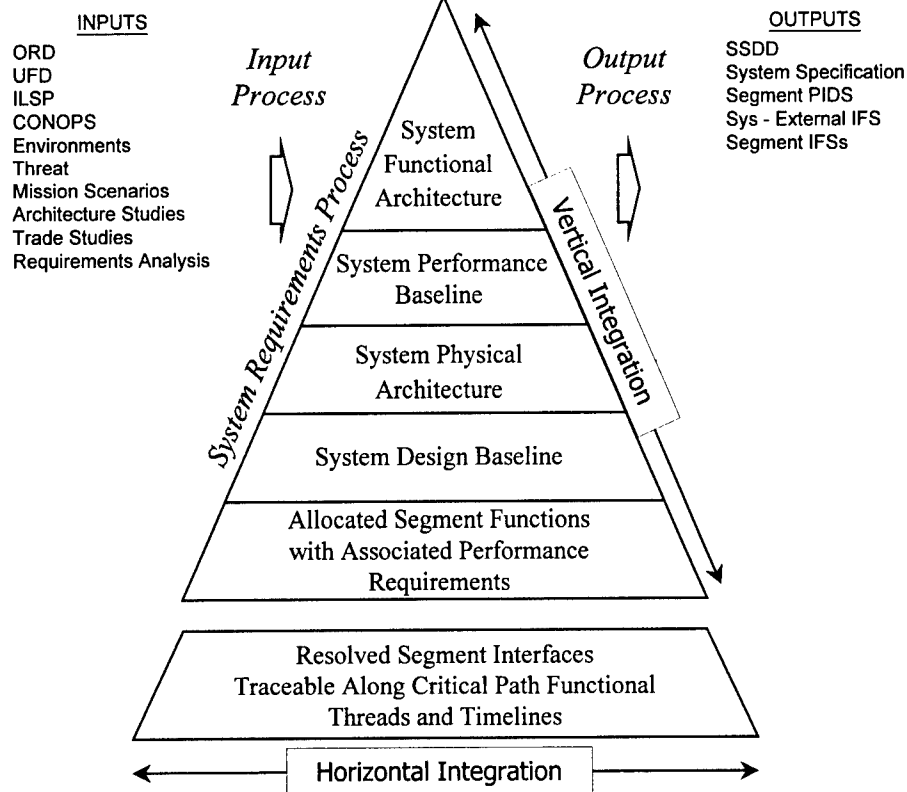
INPUTS
ORD
UFD
ILSP
CONOPS
Environments
Threat
Mission Scenarios
Architecture Studies
Trade Studies
Requirements Analysis

Input Process

System Requirements Process

System Functional Architecture

System Performance Baseline

System Physical Architecture

System Design Baseline

Allocated Segment Functions with Associated Performance Requirements

Vertical Integration

Output Process

OUTPUTS
SSDD
System Specification
Segment PIDS
Sys - External IFS
Segment IFSs

Resolved Segment Interfaces Traceable Along Critical Path Functional Threads and Timelines

Horizontal Integration